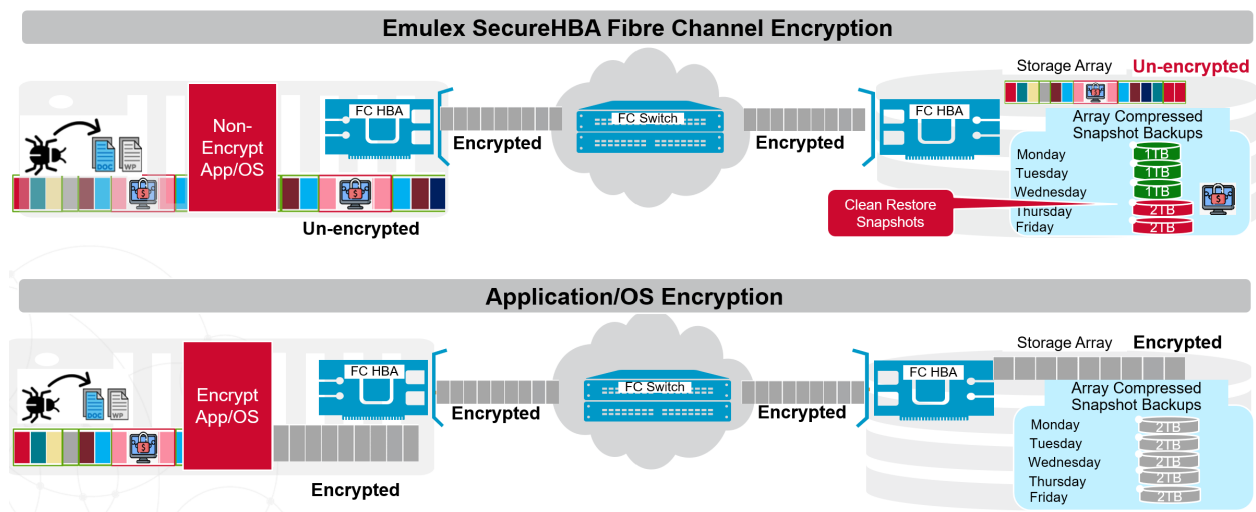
Emulex SecureHBA Fibre Channel Encryption

DOC
WP
Non-Encrypt App/OS
FC HBA
Encrypted
FC Switch
Encrypted
FC HBA
Storage Array
Un-encrypted
Un-encrypted
Array Compressed Snapshot Backups
Monday 1TB
Tuesday 1TB
Wednesday 1TB
Clean Restore Snapshots
Thursday 2TB
Friday 2TB

Application/OS Encryption

DOC
WP
Encrypt App/OS
FC HBA
Encrypted
FC Switch
Encrypted
FC HBA
Storage Array
Encrypted
Encrypted
Array Compressed Snapshot Backups
Monday 2TB
Tuesday 2TB
Wednesday 2TB
Thursday 2TB
Friday 2TB